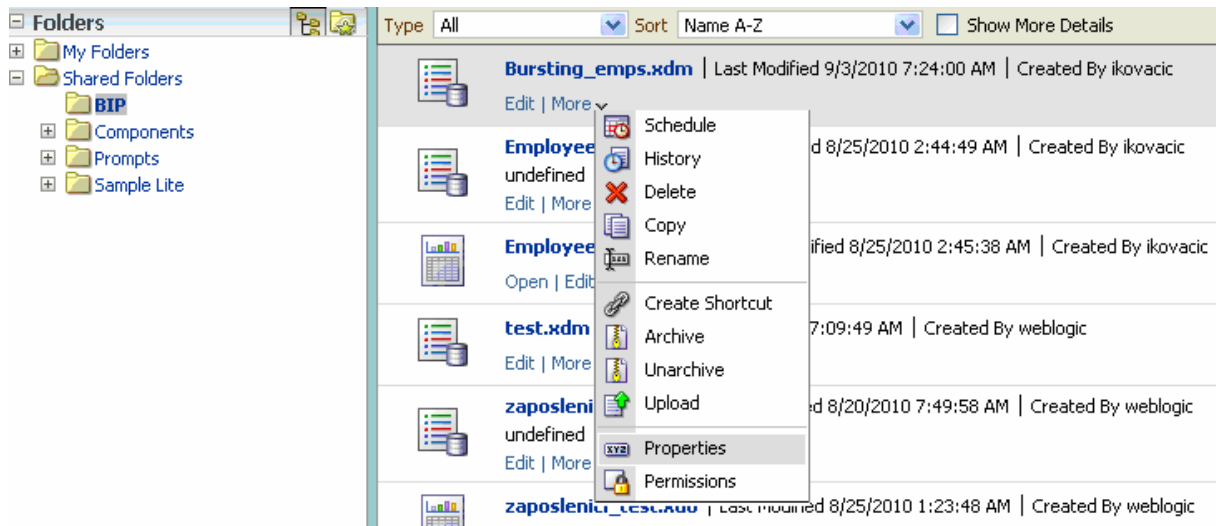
Folders
My Folders
Shared Folders
BIP
Components
Prompts
Sample Lite

Type All
Sort Name A-Z
Show More Details

Bursting_emps.xdm | Last Modified 9/3/2010 7:24:00 AM | Created By ikovacic
Edit | More

Employee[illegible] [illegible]d 8/25/2010 2:44:49 AM | Created By ikovacic
undefined
Edit | More

Employee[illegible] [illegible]ified 8/25/2010 2:45:38 AM | Created By ikovacic
Open | Edit

test.xdm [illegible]7:09:49 AM | Created By weblogic
Edit | More

zaposleni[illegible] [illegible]d 8/20/2010 7:49:58 AM | Created By weblogic
undefined
Edit | More

zaposleni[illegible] | Last Modified 8/25/2010 1:23:48 AM | Created By weblogic

Schedule
History
Delete
Copy
Rename
Create Shortcut
Archive
Unarchive
Upload
Properties
Permissions